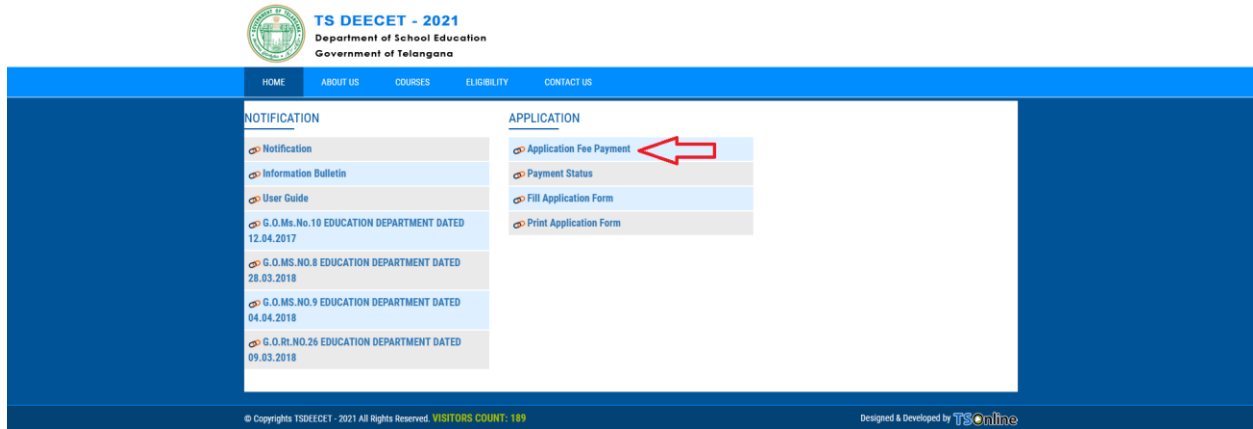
TS DEECET - 2021
Department of School Education
Government of Telangana

HOME ABOUT US COURSES ELIGIBILITY CONTACT US

NOTIFICATION

Notification
Information Bulletin
User Guide
G.O.Ms.No.10 EDUCATION DEPARTMENT DATED 12.04.2017
G.O.MS.NO.8 EDUCATION DEPARTMENT DATED 28.03.2018
G.O.MS.NO.9 EDUCATION DEPARTMENT DATED 04.04.2018
G.O.Rt.NO.26 EDUCATION DEPARTMENT DATED 09.03.2018

APPLICATION

Application Fee Payment
Payment Status
Fill Application Form
Print Application Form

© Copyrights TSDEECET - 2021 All Rights Reserved. VISITORS COUNT: 189

Designed & Developed by TSOnline